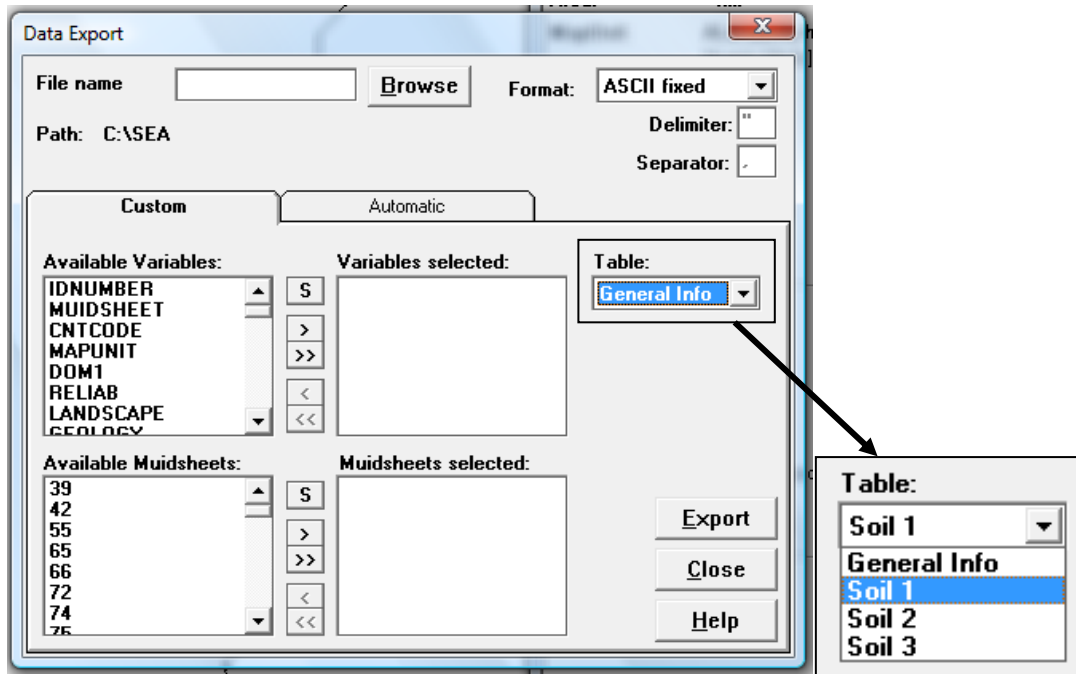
Data Export

File name

Browse

Format: ASCII fixed

Path: C:\SEA

Delimiter: "

Separator: ,

Custom

Automatic

Available Variables:

IDNUMBER
MUIDSHEET
CNTCODE
MAPUNIT
DOM1
RELIAB
LANDSCAPE
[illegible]

S
>
>>
<
<<

Variables selected:

Table:

General Info

Available Muidsheets:

39
42
55
65
66
72
74
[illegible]

S
>
>>
<
<<

Muidsheets selected:

Export

Close

Help

Table:

Soil 1

General Info
Soil 1
Soil 2
Soil 3